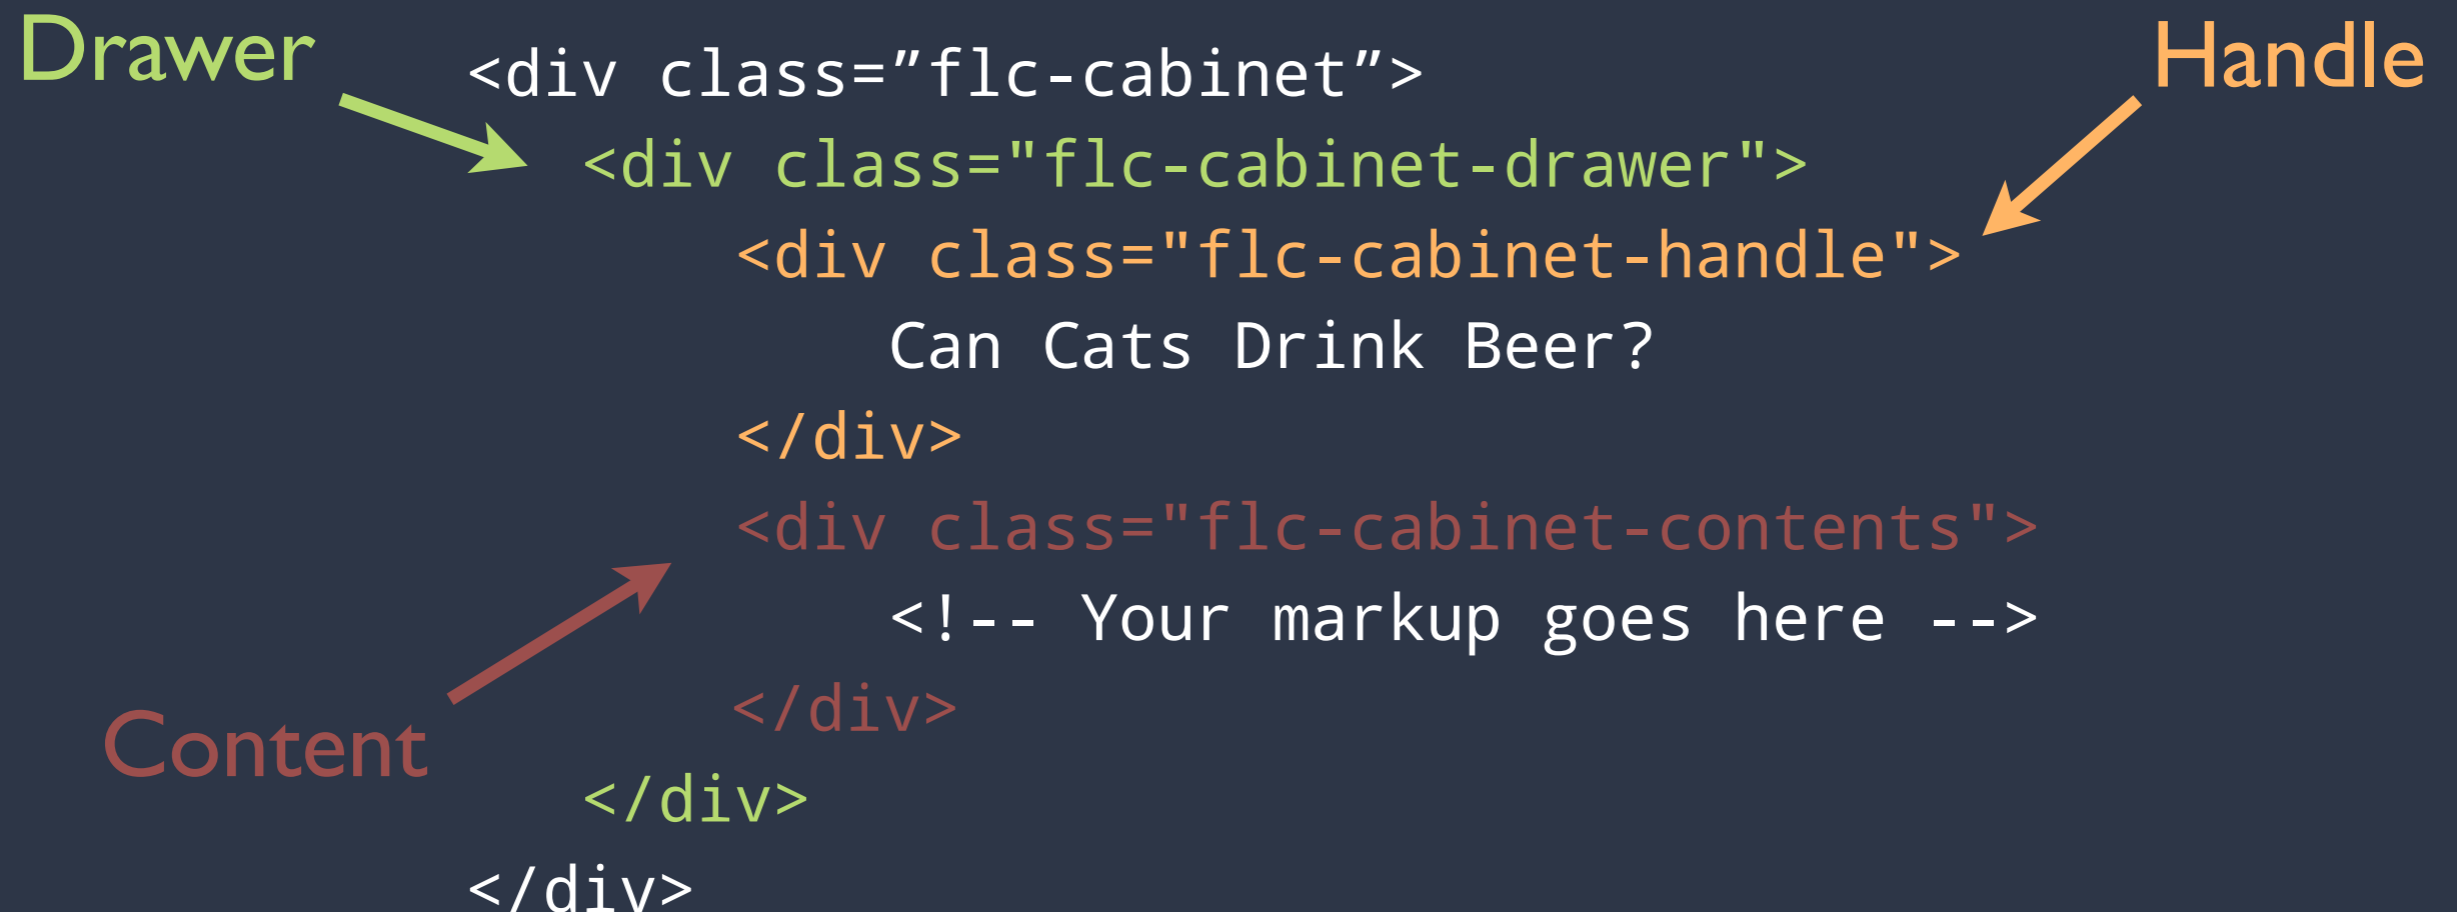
Drawer

Handle

<div class=”flc-cabinet”>
<div class="flc-cabinet-drawer">
<div class="flc-cabinet-handle">
Can Cats Drink Beer?
</div>
<div class="flc-cabinet-contents">
<!-- Your markup goes here -->
</div>
</div>
</div>

Content